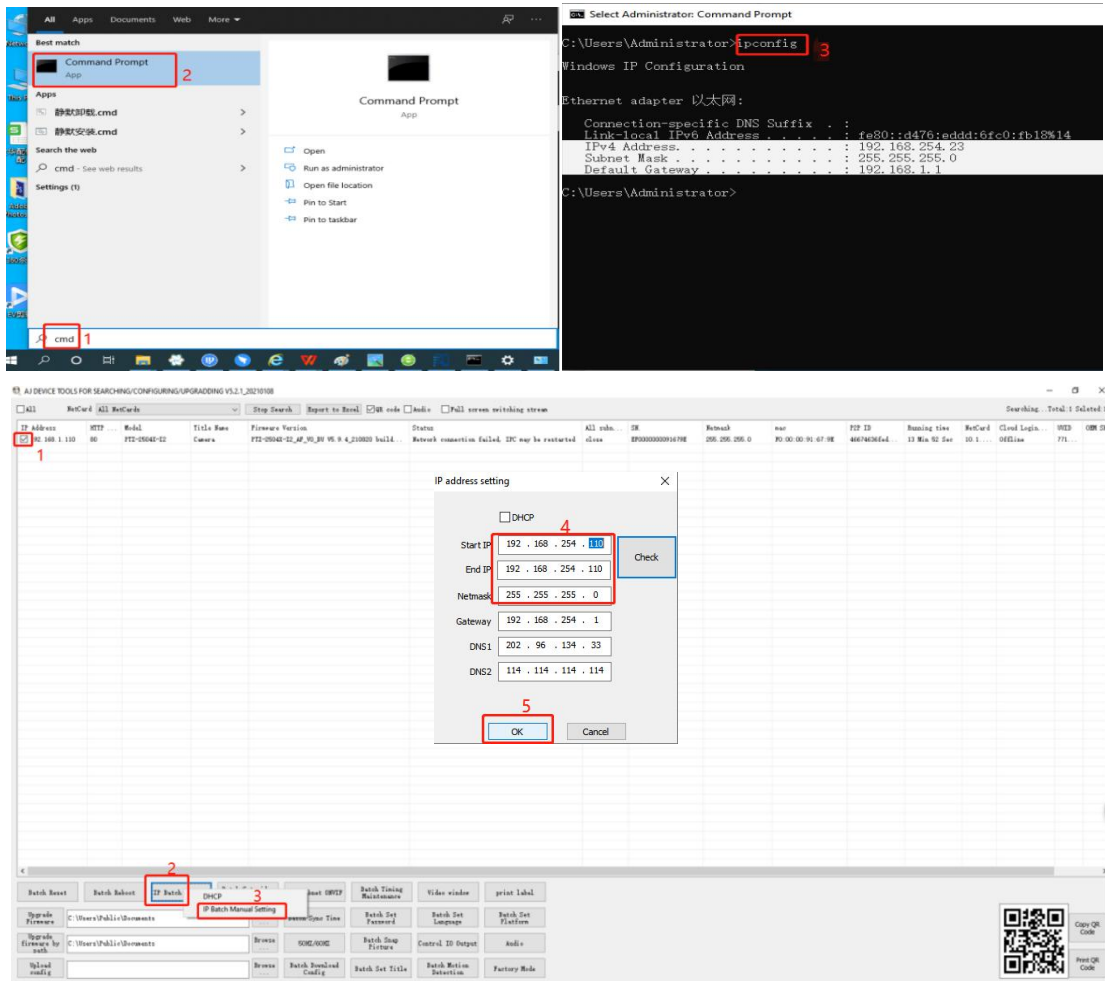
All Apps Documents Web More

Best match

Command Prompt
App
2

Apps

静默卸载.cmd

静默安装.cmd

Search the web

cmd - See web results

Settings (1)

Command Prompt
App

Open
Run as administrator
Open file location
Pin to Start
Pin to taskbar

cmd 1

Select Administrator: Command Prompt

C:\Users\Administrator>ipconfig 3

Windows IP Configuration

Ethernet adapter 以太网:

Connection-specific DNS Suffix . :
Link-local IPv6 Address . . . . . : fe80::d476:eddd:6fc0:fb18%14
IPv4 Address. . . . . . . . . . . : 192.168.254.23
Subnet Mask . . . . . . . . . . . : 255.255.255.0
Default Gateway . . . . . . . . . : 192.168.1.1

C:\Users\Administrator>

AJ DEVICE TOOLS FOR SEARCHING/CONFIGURING/UPGRADING V5.2.1_20210108

All NetCard All NetCards Stop Search Export to Excel QR code Audio Full screen switching stream Searching...Total:1 Seleted:1

| IP Address | HTTP ... | Model | Title Name | Firmware Version | Status | All subn... | SN | Netmask | mac | P2P ID | Running time | NetCard | Cloud Login... | UUID | OEM ID |
|---|---|---|---|---|---|---|---|---|---|---|---|---|---|---|---|
| 92.168.1.110 | 80 | PTZ-2504Z-I2 | Camera | PTZ-2504Z-I2_AF_V0_BV V5.9.4_210820 build... | Network connection failed, IPC may be restarted | close | EF000000000916798 | 255.255.255.0 | F0:00:00:91:67:9E | 46674636fed... | 13 Min 52 Sec | 10.1... | Offline | 771... | |

1

IP address setting

DHCP

4

Start IP 192 . 168 . 254 . 110
End IP 192 . 168 . 254 . 110
Netmask 255 . 255 . 255 . 0
Gateway 192 . 168 . 254 . 1
DNS1 202 . 96 . 134 . 33
DNS2 114 . 114 . 114 . 114

Check

5
OK Cancel

2
Batch Reset Batch Reboot IP Batch DHCP Batch ONVIF Batch Timing Maintenance Video window print label
IP Batch Manual Setting 3
Upgrade Firmware C:\Users\Public\Documents Sync Time Batch Set Password Batch Set Language Batch Set Platform
Upgrade firmware by path C:\Users\Public\Documents Browse SOMZ/SOMZ Batch Snap Picture Control IO Output Audio
Upload config Browse Batch Download Config Batch Set Title Batch Motion Detection Factory Mode

Copy QR Code
Print QR Code